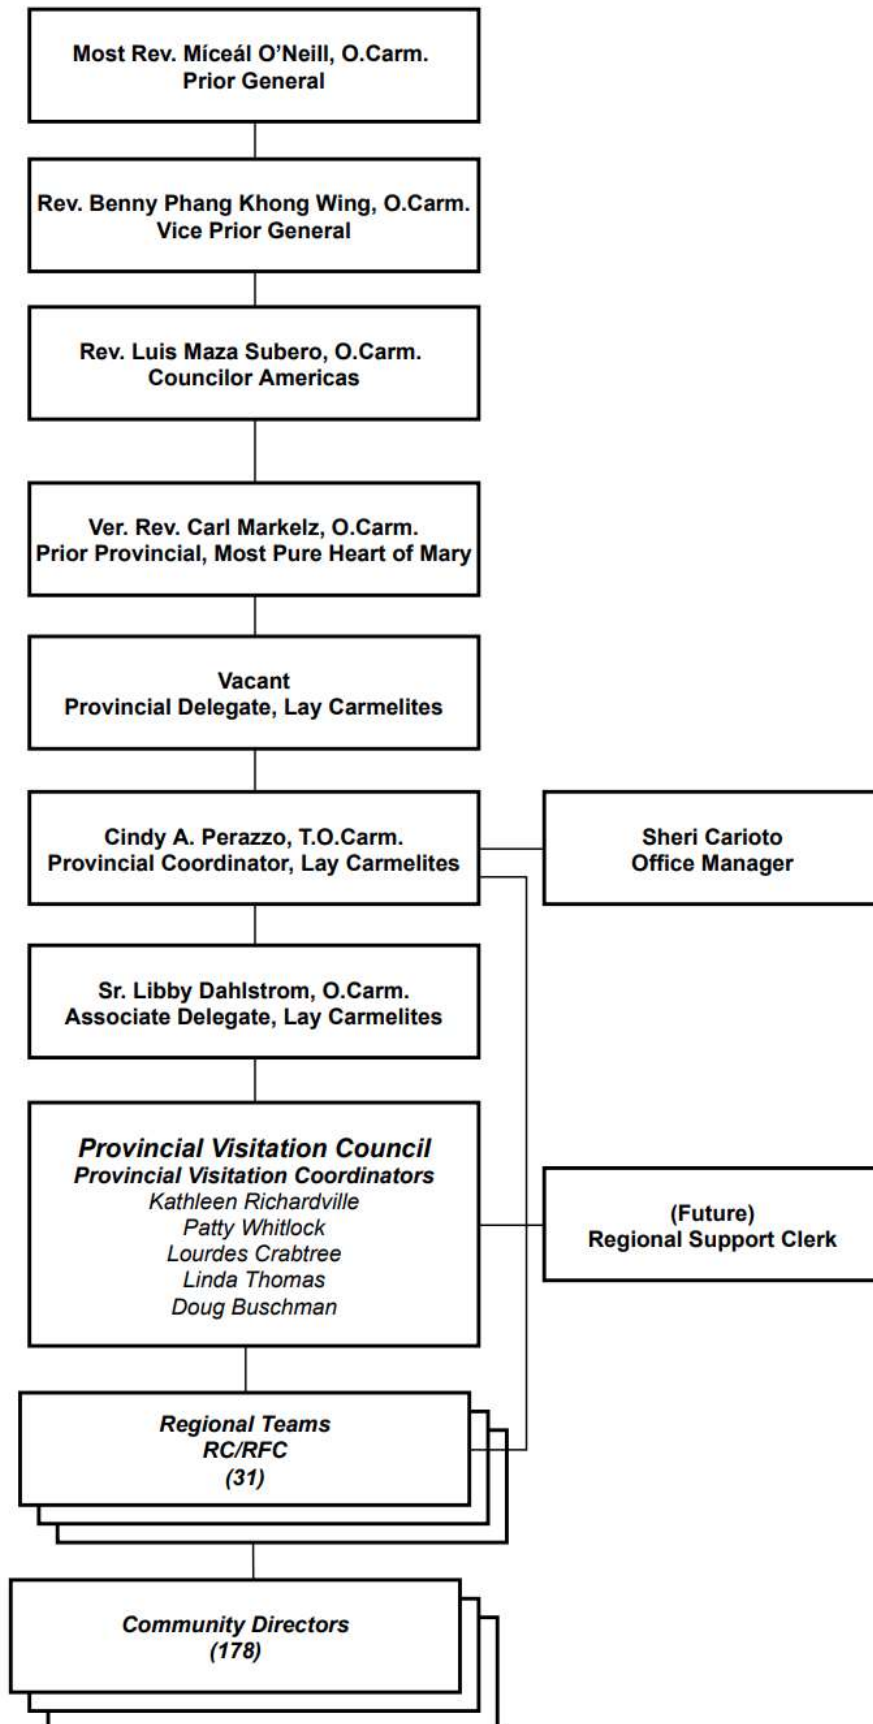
Most Rev. Míceál O'Neill, O.Carm.
Prior General

Rev. Benny Phang Khong Wing, O.Carm.
Vice Prior General

Rev. Luis Maza Subero, O.Carm.
Councilor Americas

Ver. Rev. Carl Markelz, O.Carm.
Prior Provincial, Most Pure Heart of Mary

Vacant
Provincial Delegate, Lay Carmelites

Cindy A. Perazzo, T.O.Carm.
Provincial Coordinator, Lay Carmelites

Sheri Carioto
Office Manager

Sr. Libby Dahlstrom, O.Carm.
Associate Delegate, Lay Carmelites

Provincial Visitation Council
Provincial Visitation Coordinators
Kathleen Richardville
Patty Whitlock
Lourdes Crabtree
Linda Thomas
Doug Buschman

(Future)
Regional Support Clerk

Regional Teams
RC/RFC
(31)

Community Directors
(178)